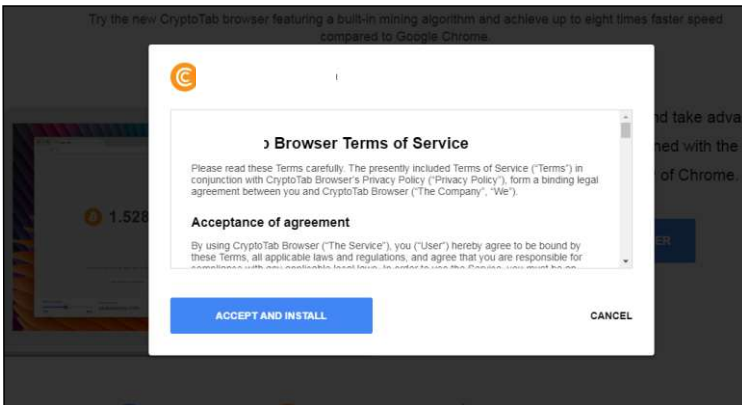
Try the new CryptoTab browser featuring a built-in mining algorithm and achieve up to eight times faster speed compared to Google Chrome.

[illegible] Browser Terms of Service

Please read these Terms carefully. The presently included Terms of Service ("Terms") in conjunction with CryptoTab Browser's Privacy Policy ("Privacy Policy"), form a binding legal agreement between you and CryptoTab Browser ("The Company", "We").

Acceptance of agreement

By using CryptoTab Browser ("The Service"), you ("User") hereby agree to be bound by these Terms, all applicable laws and regulations, and agree that you are responsible for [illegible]

ACCEPT AND INSTALL

CANCEL

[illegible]d take adva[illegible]

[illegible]ned with the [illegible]

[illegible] of Chrome.

1.528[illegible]

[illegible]ER